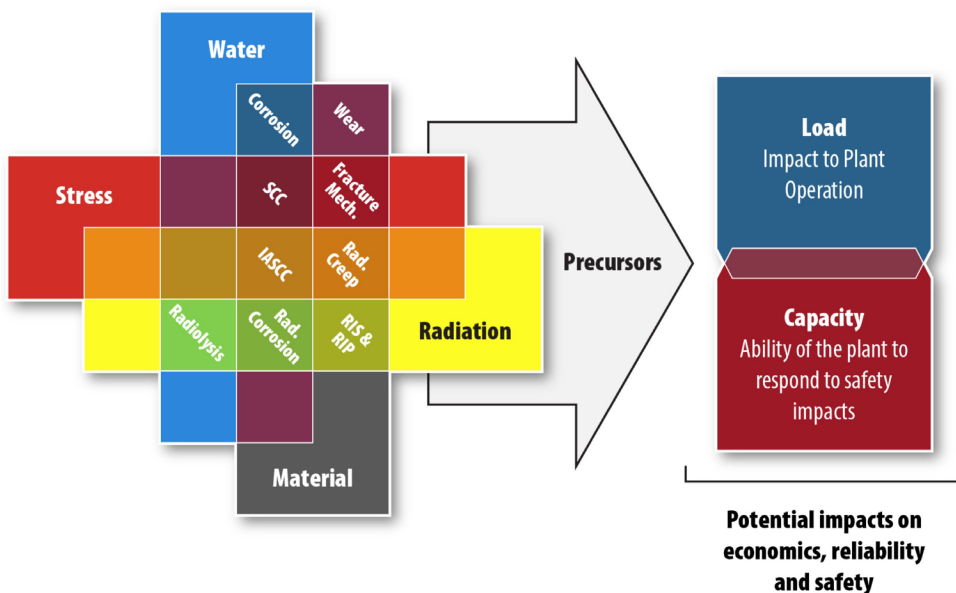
Water

Corrosion

Wear

Stress

SCC

Fracture Mech.

IASCC

Rad. Creep

Radiolysis

Rad. Corrosion

RIS & RIP

Radiation

Material

Precursors

Load
Impact to Plant Operation

Capacity
Ability of the plant to respond to safety impacts

Potential impacts on economics, reliability and safety